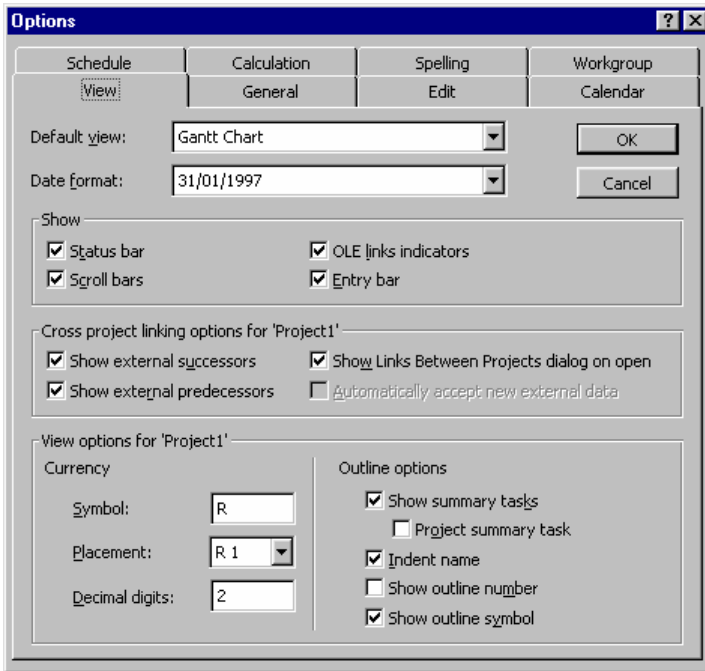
Options

?

Schedule
Calculation
Spelling
Workgroup
View
General
Edit
Calendar

Default view: Gantt Chart
Date format: 31/01/1997

OK
Cancel

Show
Status bar
Scroll bars
OLE links indicators
Entry bar

Cross project linking options for 'Project1'
Show external successors
Show external predecessors
Show Links Between Projects dialog on open
Automatically accept new external data

View options for 'Project1'
Currency
Symbol: R
Placement: R 1
Decimal digits: 2

Outline options
Show summary tasks
Project summary task
Indent name
Show outline number
Show outline symbol